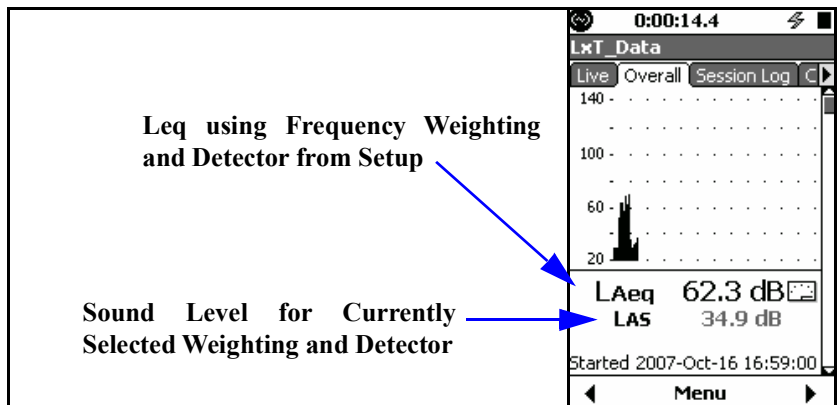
Leq using Frequency Weighting and Detector from Setup

Sound Level for Currently Selected Weighting and Detector

0:00:14.4

LxT_Data

Live | Overall | Session Log | C

140

100

60

20

LAeq 62.3 dB

LAS 34.9 dB

Started 2007-Oct-16 16:59:00

Menu